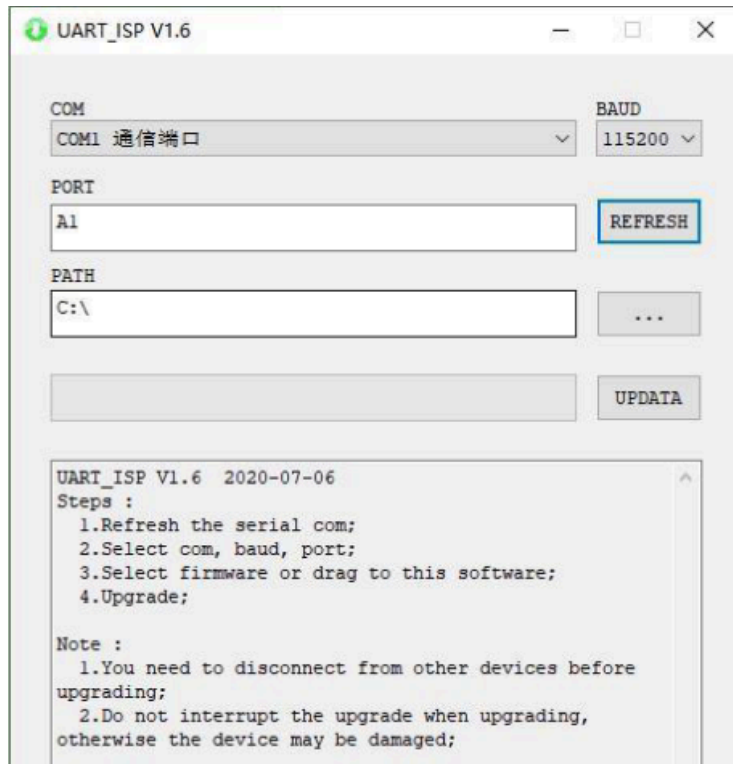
UART_ISP V1.6

COM
COM1 通信端口

BAUD
115200

PORT
A1

REFRESH

PATH
C:\

...

UPDATA

UART_ISP V1.6 2020-07-06
Steps :
1.Refresh the serial com;
2.Select com, baud, port;
3.Select firmware or drag to this software;
4.Upgrade;

Note :
1.You need to disconnect from other devices before upgrading;
2.Do not interrupt the upgrade when upgrading, otherwise the device may be damaged;